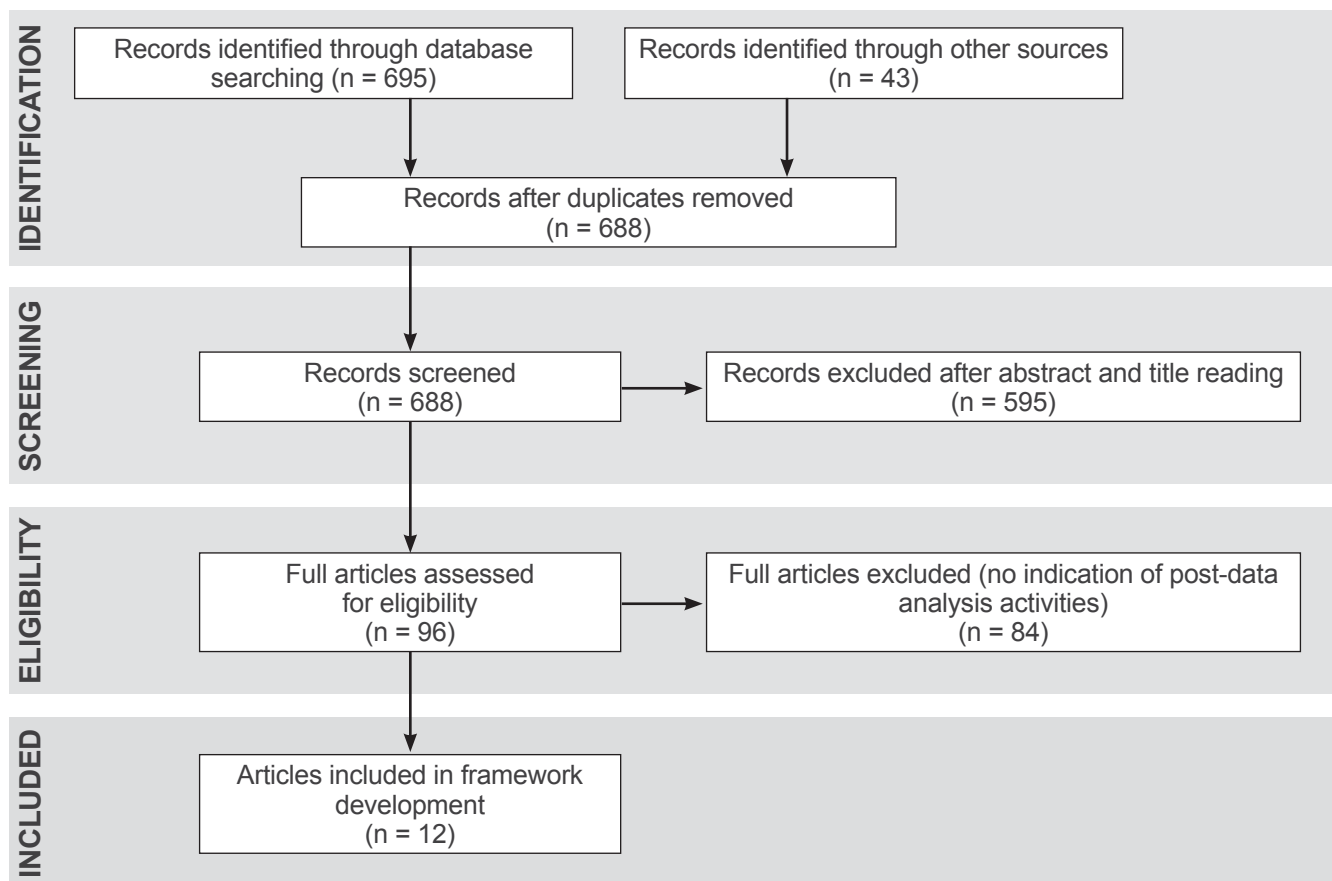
IDENTIFICATION

Records identified through database searching (n = 695)

Records identified through other sources (n = 43)

Records after duplicates removed (n = 688)

SCREENING

Records screened (n = 688)

Records excluded after abstract and title reading (n = 595)

ELIGIBILITY

Full articles assessed for eligibility (n = 96)

Full articles excluded (no indication of post-data analysis activities) (n = 84)

INCLUDED

Articles included in framework development (n = 12)